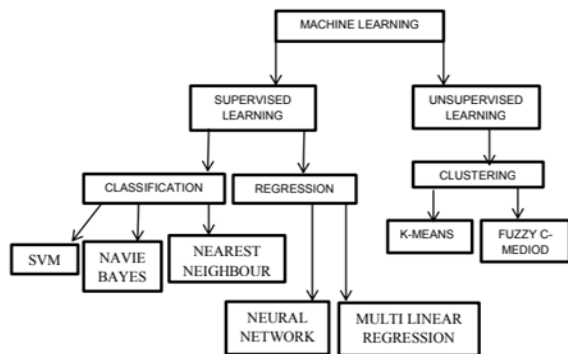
MACHINE LEARNING

SUPERVISED LEARNING

UNSUPERVISED LEARNING

CLASSIFICATION

REGRESSION

CLUSTERING

SVM

NAVIE BAYES

NEAREST NEIGHBOUR

K-MEANS

FUZZY C-MEDIOD

NEURAL NETWORK

MULTI LINEAR REGRESSION